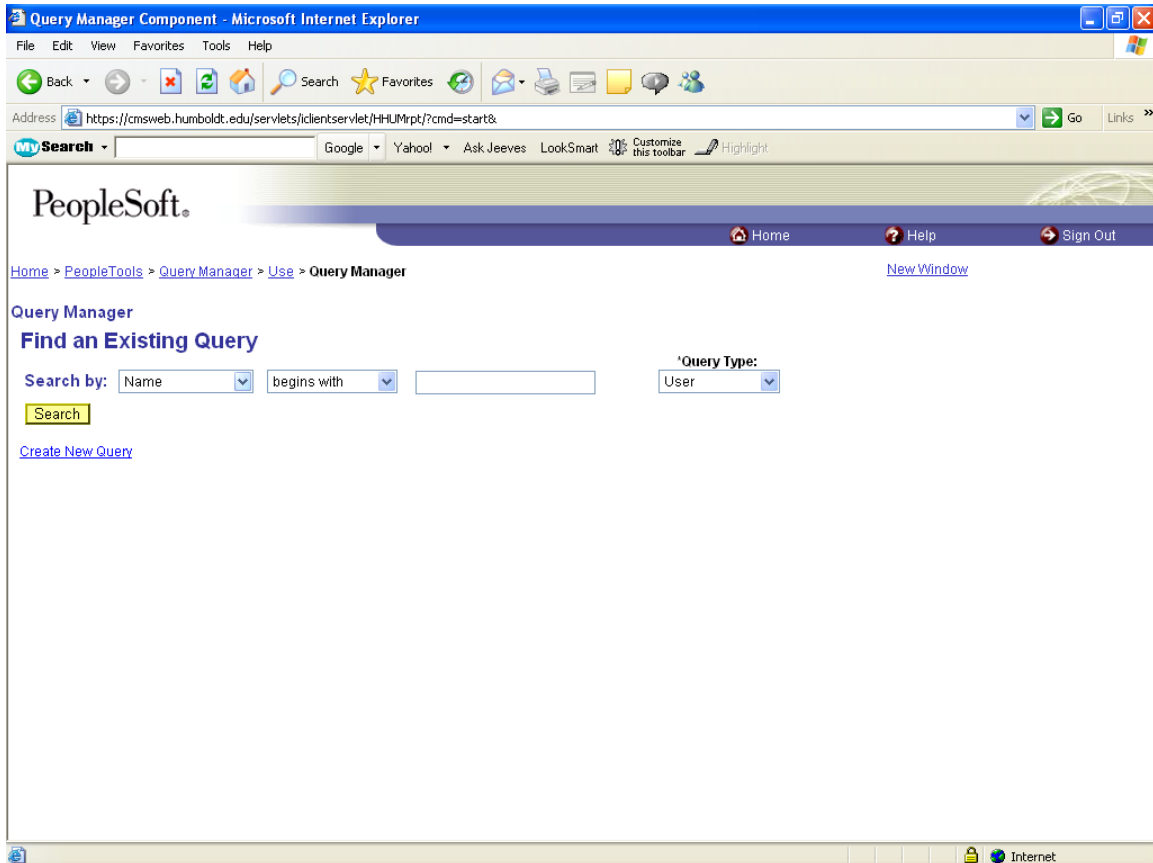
Query Manager Component - Microsoft Internet Explorer

File Edit View Favorites Tools Help

Back Search Favorites

Address https://cmsweb.humboldt.edu/servlets/iclientservlet/HHUMrpt/?cmd=start& Go Links

My Search Google Yahoo! Ask Jeeves LookSmart Customize this toolbar Highlight

PeopleSoft.

Home Help Sign Out

Home > PeopleTools > Query Manager > Use > Query Manager

New Window

Query Manager

Find an Existing Query

Search by: Name begins with

*Query Type: User

Search

Create New Query

Internet